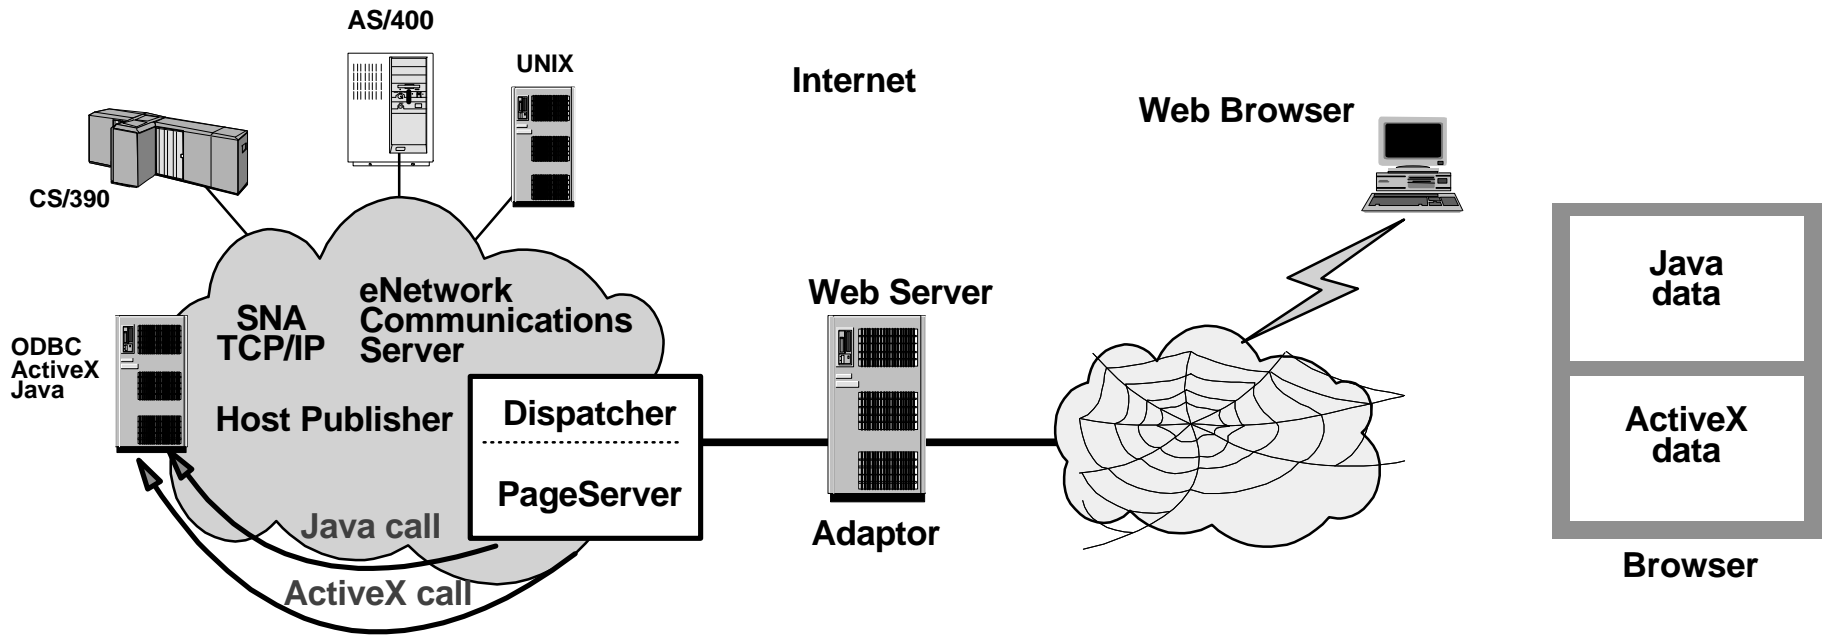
AS/400

UNIX

Internet

Web Browser

CS/390

ODBC
ActiveX
Java

SNA
TCP/IP

eNetwork
Communications
Server

Host Publisher

Dispatcher

PageServer

Java call

ActiveX call

Web Server

Adaptor

Java
data

ActiveX
data

Browser